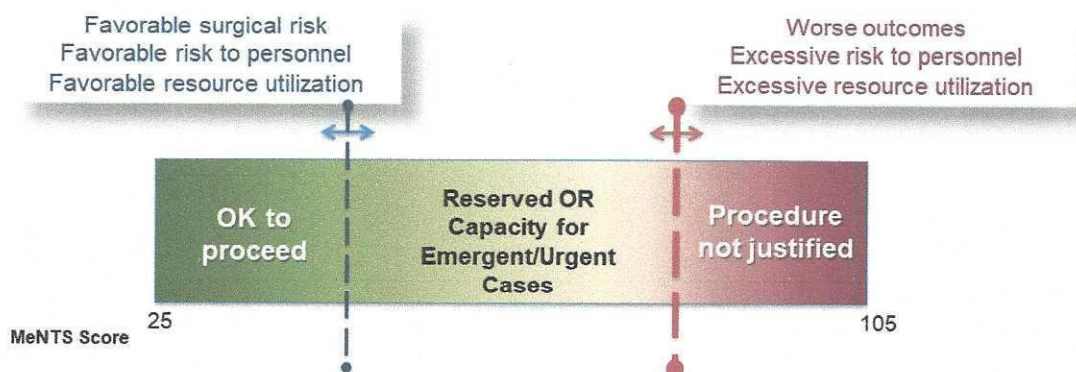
Favorable surgical risk
Favorable risk to personnel
Favorable resource utilization

Worse outcomes
Excessive risk to personnel
Excessive resource utilization

OK to proceed

Reserved OR Capacity for Emergent/Urgent Cases

Procedure not justified

MeNTS Score 25

105